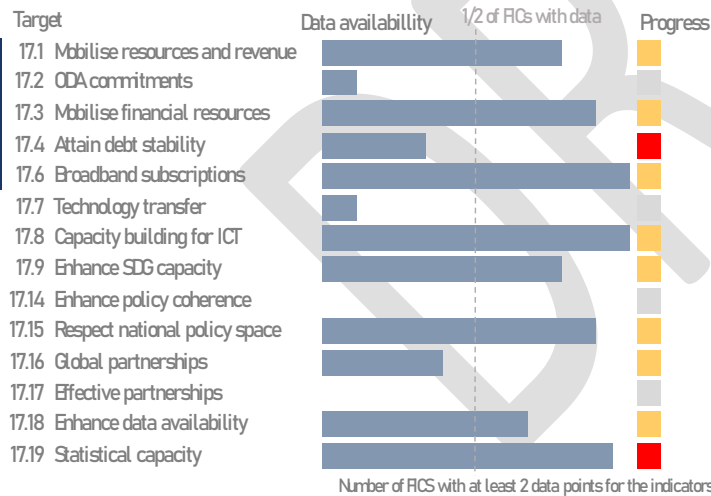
Target

Data availabillity

1/2 of FICs with data

Progress

17.1 Mobilise resources and revenue
17.2 ODA commitments
17.3 Mobilise financial resources
17.4 Attain debt stability
17.6 Broadband subscriptions
17.7 Technology transfer
17.8 Capacity building for ICT
17.9 Enhance SDG capacity
17.14 Enhance policy coherence
17.15 Respect national policy space
17.16 Global partnerships
17.17 Effective partnerships
17.18 Enhance data availability
17.19 Statistical capacity

Number of FICS with at least 2 data points for the indicators